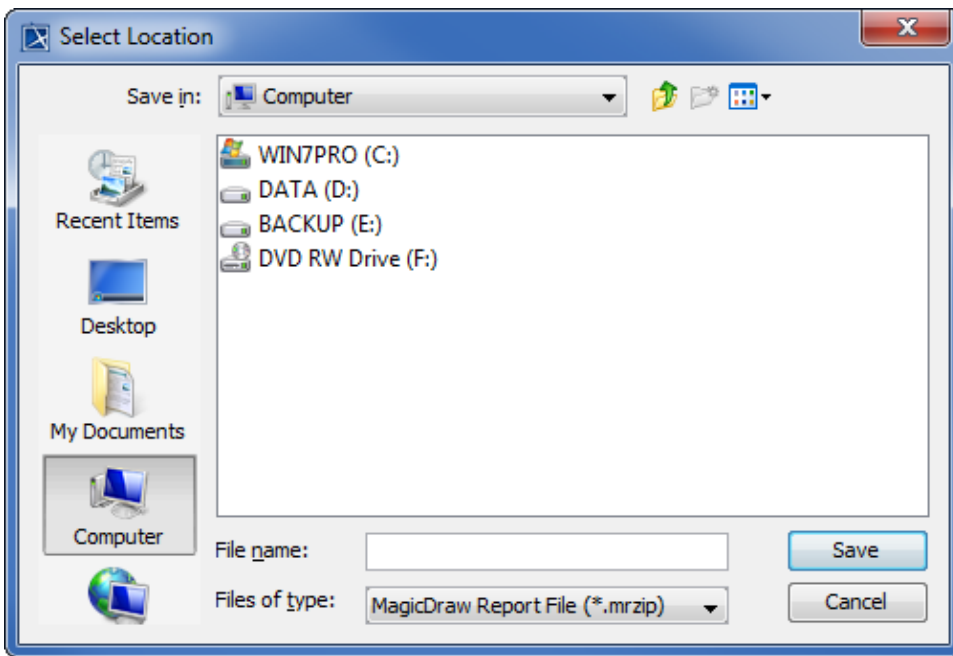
Select Location

Save in: Computer

WIN7PRO (C:)
DATA (D:)
BACKUP (E:)
DVD RW Drive (F:)

Recent Items
Desktop
My Documents
Computer

File name:
Files of type: MagicDraw Report File (*.mrzip)

Save
Cancel